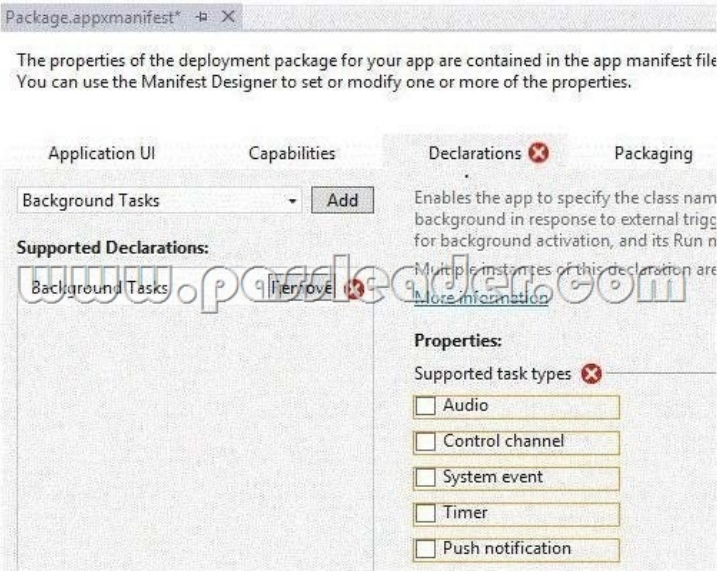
Package.appxmanifest* ⊣ ✕

The properties of the deployment package for your app are contained in the app manifest file You can use the Manifest Designer to set or modify one or more of the properties.

Application UI Capabilities Declarations Packaging

Background Tasks Add

Supported Declarations:

Background Tasks Remove

www.passleader.com

Enables the app to specify the class nam background in response to external trigg for background activation, and its Run m

Multiple instances of this declaration are

More information

Properties:

Supported task types

Audio

Control channel

System event

Timer

Push notification